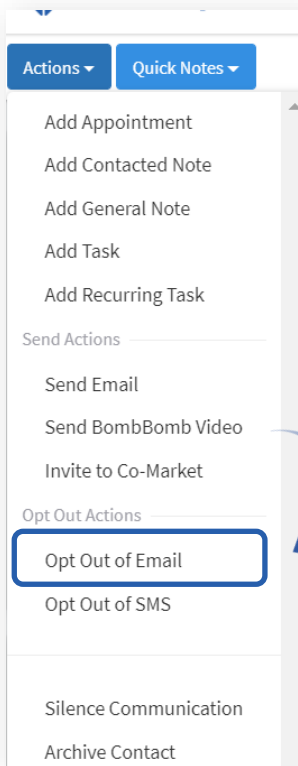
Actions
Quick Notes

Add Appointment
Add Contacted Note
Add General Note
Add Task
Add Recurring Task

Send Actions
Send Email
Send BombBomb Video
Invite to Co-Market

Opt Out Actions
Opt Out of Email
Opt Out of SMS

Silence Communication
Archive Contact